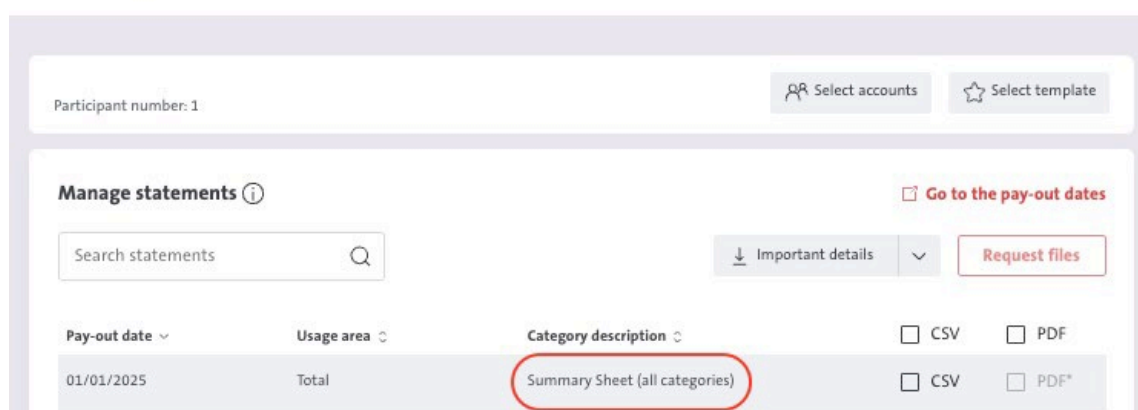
Participant number: 1

Select accounts

Select template

Manage statements

Go to the pay-out dates

Search statements

Important details

Request files

| Pay-out date | Usage area | Category description | CSV | PDF |
|---|---|---|---|---|
| 01/01/2025 | Total | Summary Sheet (all categories) | CSV | PDF* |